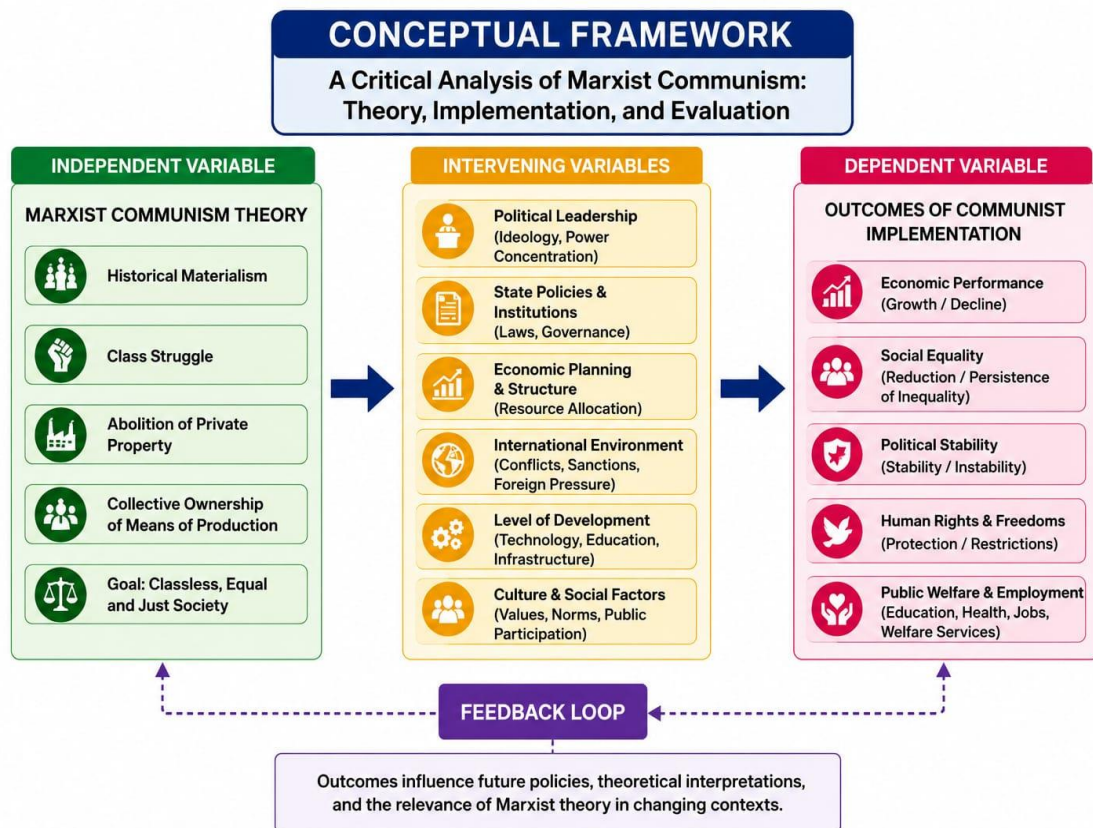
CONCEPTUAL FRAMEWORK

A Critical Analysis of Marxist Communism: Theory, Implementation, and Evaluation

INDEPENDENT VARIABLE

MARXIST COMMUNISM THEORY

Historical Materialism

Class Struggle

Abolition of Private Property

Collective Ownership of Means of Production

Goal: Classless, Equal and Just Society

INTERVENING VARIABLES

Political Leadership (Ideology, Power Concentration)

State Policies & Institutions (Laws, Governance)

Economic Planning & Structure (Resource Allocation)

International Environment (Conflicts, Sanctions, Foreign Pressure)

Level of Development (Technology, Education, Infrastructure)

Culture & Social Factors (Values, Norms, Public Participation)

DEPENDENT VARIABLE

OUTCOMES OF COMMUNIST IMPLEMENTATION

Economic Performance (Growth / Decline)

Social Equality (Reduction / Persistence of Inequality)

Political Stability (Stability / Instability)

Human Rights & Freedoms (Protection / Restrictions)

Public Welfare & Employment (Education, Health, Jobs, Welfare Services)

FEEDBACK LOOP

Outcomes influence future policies, theoretical interpretations, and the relevance of Marxist theory in changing contexts.